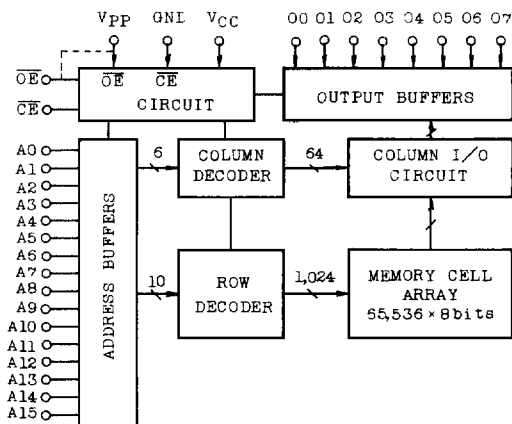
$V_{PP}$ GNL $V_{CC}$

O0 O1 O2 O3 O4 O5 O6 O7

$\overline{OE}$

$\overline{CE}$

$\overline{OE}$ $\overline{CE}$

CIRCUIT

OUTPUT BUFFERS

A0
A1
A2
A3
A4
A5
A6
A7
A8
A9
A10
A11
A12
A13
A14
A15

ADDRESS BUFFERS

6

COLUMN DECODER

64

COLUMN I/O CIRCUIT

10

ROW DECODER

1,024

MEMORY CELL ARRAY 65,536 × 8bits